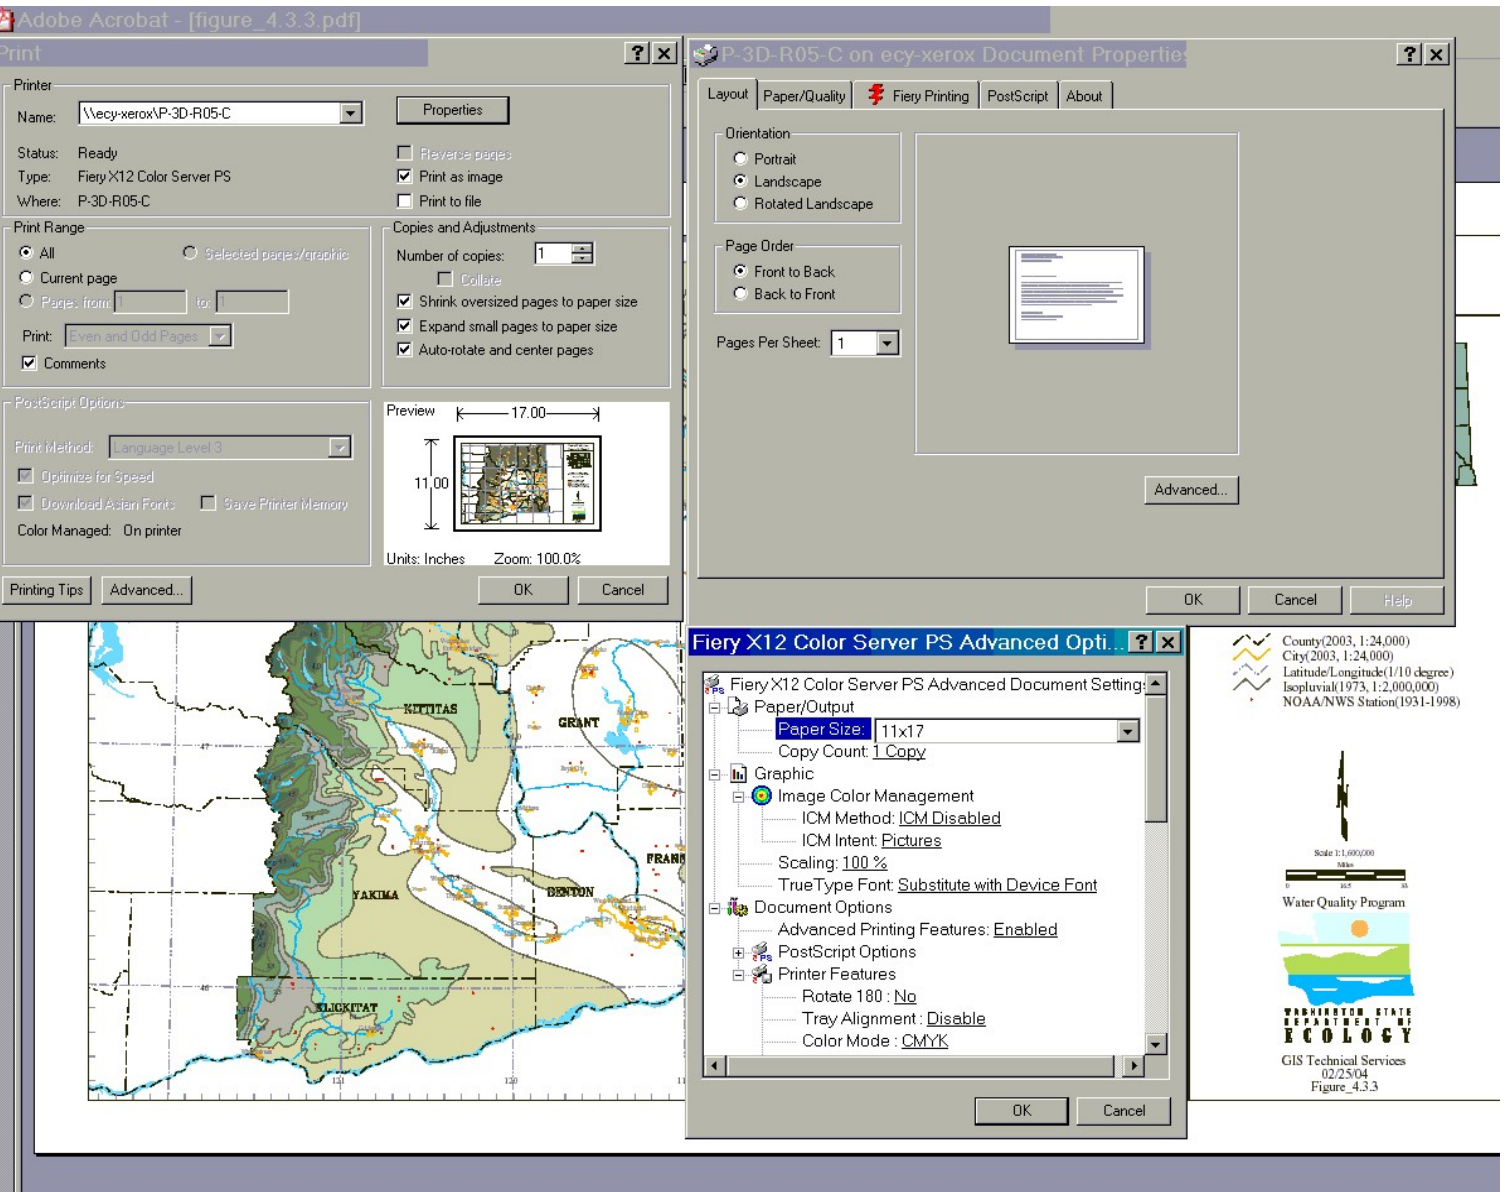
Adobe Acrobat - [figure_4.3.3.pdf]

Print

Printer

Name: \\ecy-xerox\P-3D-R05-C

Properties

Status: Ready
Type: Fiery X12 Color Server PS
Where: P-3D-R05-C

Reverse pages
Print as image
Print to file

Print Range

All
Selected pages/graphic
Current page
Pages from: 1 to: 1

Print: Even and Odd Pages

Comments

Copies and Adjustments

Number of copies: 1

Collate
Shrink oversized pages to paper size
Expand small pages to paper size
Auto-rotate and center pages

PostScript Options

Print Method: Language Level 3

Optimize for Speed
Download Asian Fonts
Save Printer Memory

Color Managed: On printer

Preview

17.00

11.00

Units: Inches Zoom: 100.0%

Printing Tips Advanced... OK Cancel

P-3D-R05-C on ecy-xerox Document Properties

Layout Paper/Quality Fiery Printing PostScript About

Orientation
Portrait
Landscape
Rotated Landscape

Page Order
Front to Back
Back to Front

Pages Per Sheet: 1

Advanced...

OK Cancel Help

Fiery X12 Color Server PS Advanced Opti...

Fiery X12 Color Server PS Advanced Document Setting
Paper/Output
Paper Size: 11x17
Copy Count: 1 Copy
Graphic
Image Color Management
ICM Method: ICM Disabled
ICM Intent: Pictures
Scaling: 100 %
TrueType Font: Substitute with Device Font
Document Options
Advanced Printing Features: Enabled
PostScript Options
Printer Features
Rotate 180 : No
Tray Alignment : Disable
Color Mode : CMYK

OK Cancel

KITTITAS
GRANT
FRANK
YAKIMA
BENTON
KLICKITAT

County(2003, 1:24,000)
City(2003, 1:24,000)
Latitude/Longitude(1/10 degree)
Isopluvial(1973, 1:2,000,000)
NOAA/NWS Station(1931-1998)

N

Scale 1:1,600,000

Water Quality Program

WASHINGTON STATE DEPARTMENT OF ECOLOGY

GIS Technical Services
02/25/04
Figure_4.3.3